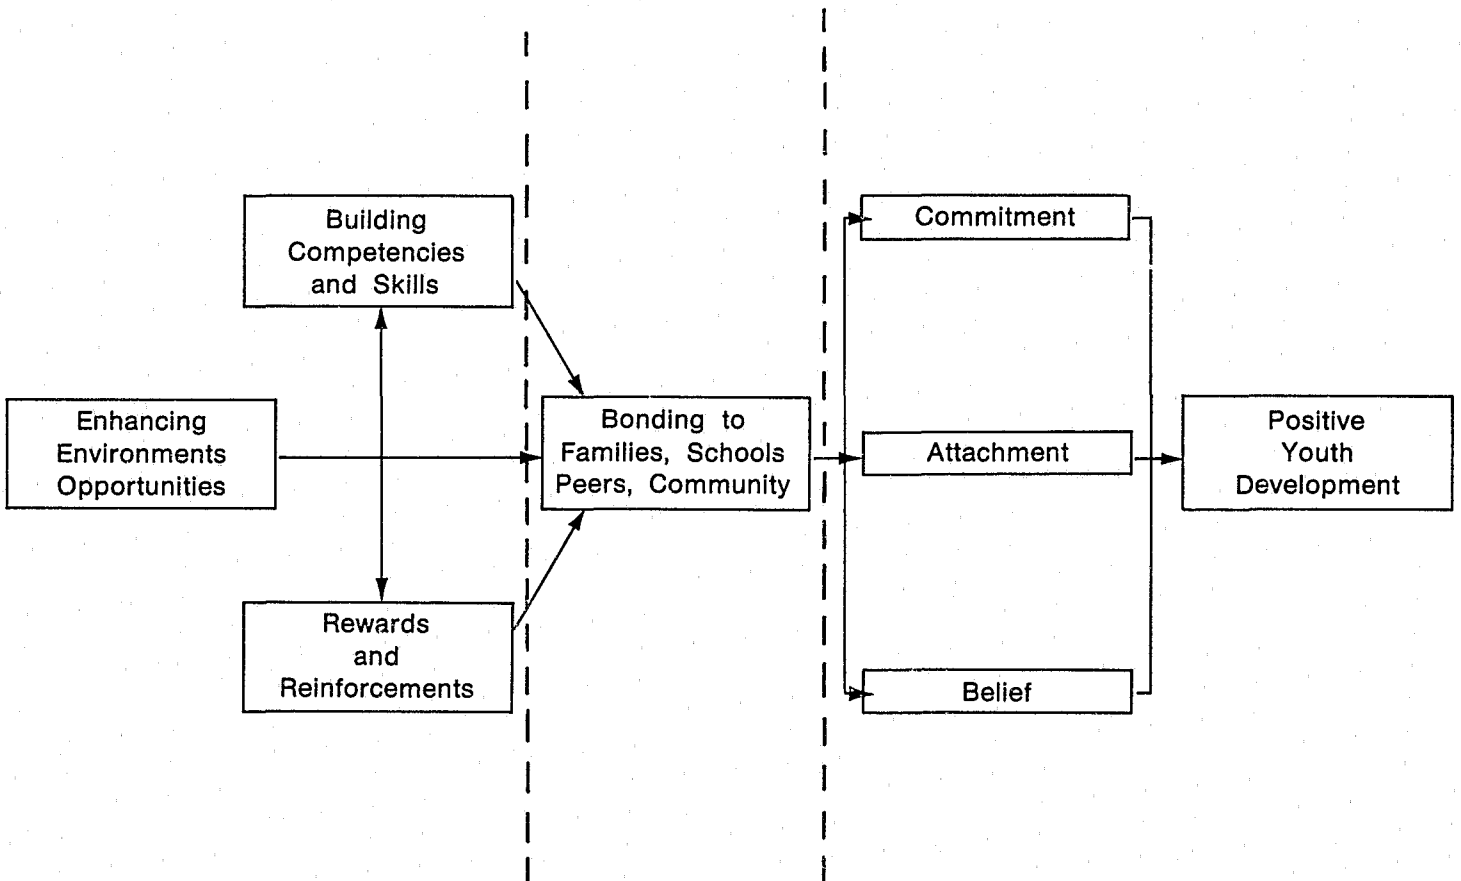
Building Competencies and Skills

Enhancing Environments Opportunities

Rewards and Reinforcements

Bonding to Families, Schools Peers, Community

Commitment

Attachment

Belief

Positive Youth Development